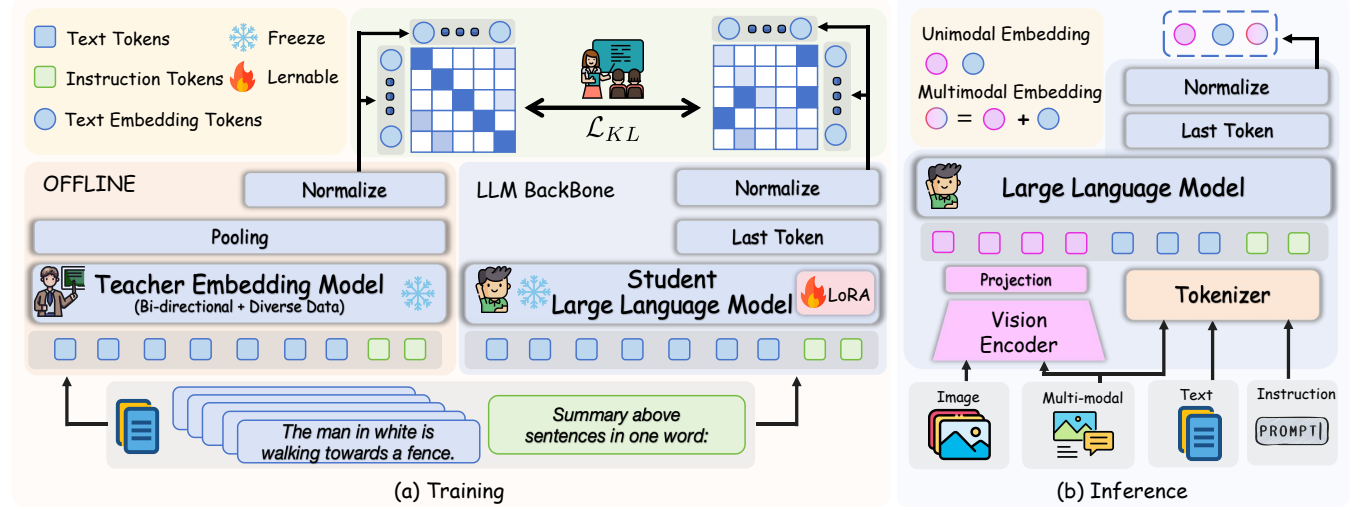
Text Tokens
Freeze
Instruction Tokens
Lernable
Text Embedding Tokens

$\mathcal{L}_{KL}$

OFFLINE
Normalize
Pooling
Teacher Embedding Model
(Bi-directional + Diverse Data)

LLM BackBone
Normalize
Last Token
Student
Large Language Model
LoRA

The man in white is walking towards a fence.
Summary above sentences in one word:

(a) Training

Unimodal Embedding
Multimodal Embedding
= +

Normalize
Last Token
Large Language Model
Projection
Vision Encoder
Tokenizer
Image
Multi-modal
Text
Instruction
PROMPT

(b) Inference